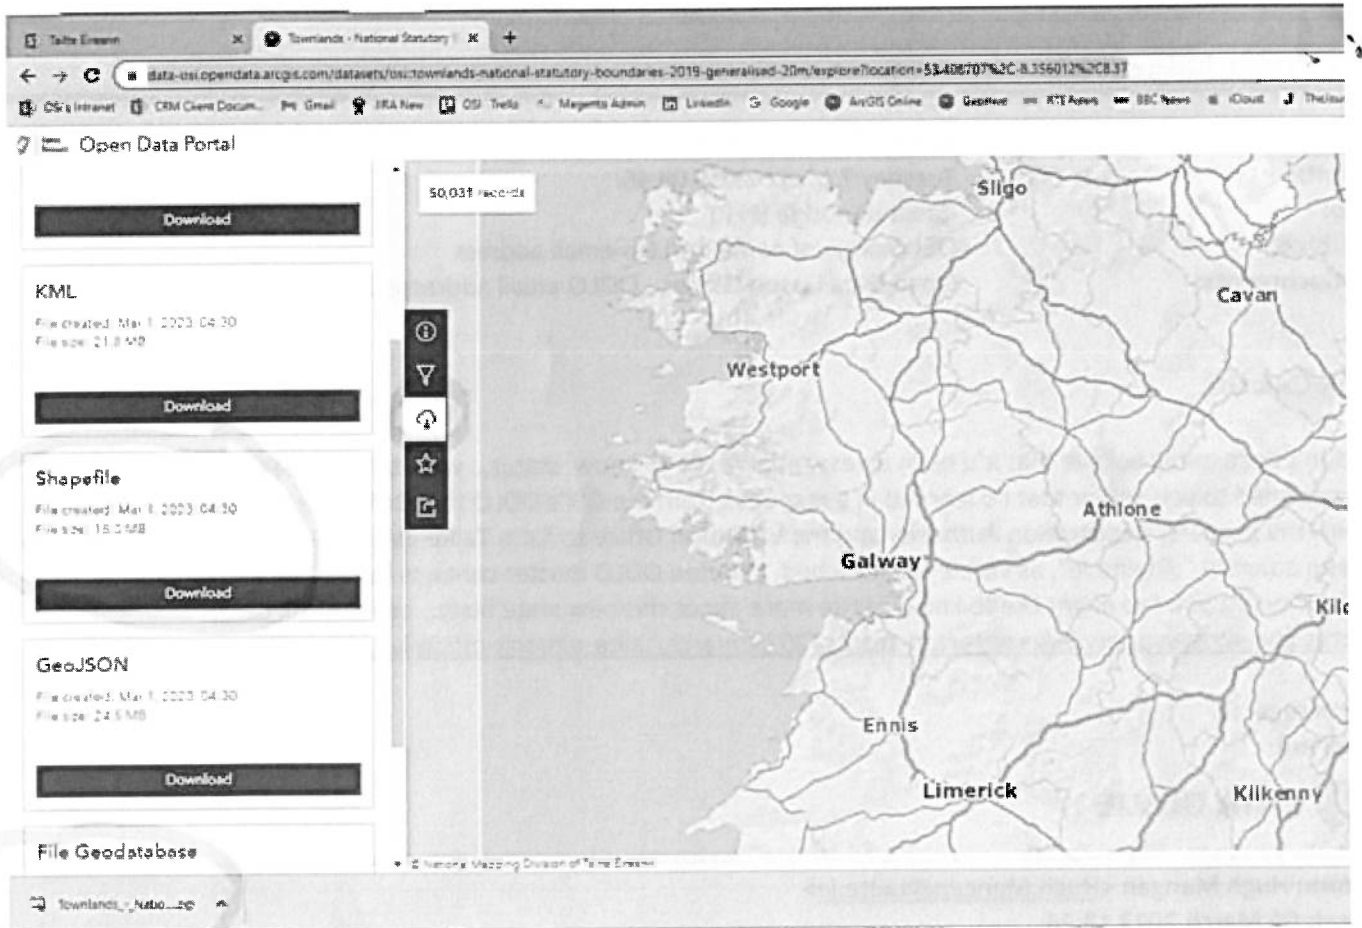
Tailte Éireann
Townlands - National Statutory
data-osi.opendata.arcgis.com/datasets/osi::townlands-national-statutory-boundaries-2019-generalised-20m/explore?location=53.406707%2C-8.356012%2C8.37
OSi's Intranet CRM Client Docum... Gmail IRA New OSi Trello Magenta Admin LinkedIn Google ArcGIS Online GeoHive RTÉ News BBC News iCloud TheJou

Open Data Portal

Download

KML
File created: Mar 1, 2023 04:30
File size: 21.8 MB

Download

Shapefile
File created: Mar 1, 2023 04:30
File size: 15.0 MB

Download

GeoJSON
File created: Mar 1, 2023 04:30
File size: 24.5 MB

Download

File Geodatabase

50,031 records

Sligo
Cavan
Westport
Athlone
Galway
Kild
Ennis
Limerick
Kilkenny

© National Mapping Division of Tailte Éireann

Townlands_-_Natio....zip